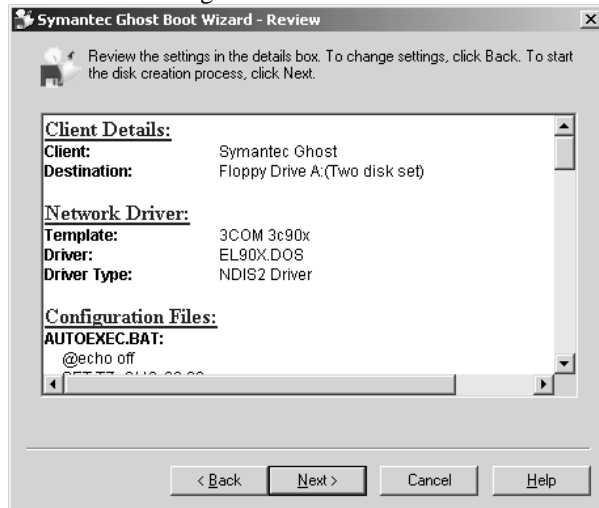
Symantec Ghost Boot Wizard - Review

Review the settings in the details box. To change settings, click Back. To start the disk creation process, click Next.

Client Details:

| | |
|---|---|
| Client: | Symantec Ghost |
| Destination: | Floppy Drive A:(Two disk set) |

Network Driver:

| | |
|---|---|
| Template: | 3COM 3c90x |
| Driver: | EL90X.DOS |
| Driver Type: | NDIS2 Driver |

Configuration Files:

AUTOEXEC.BAT:

@echo off

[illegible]

< Back
Next >
Cancel
Help